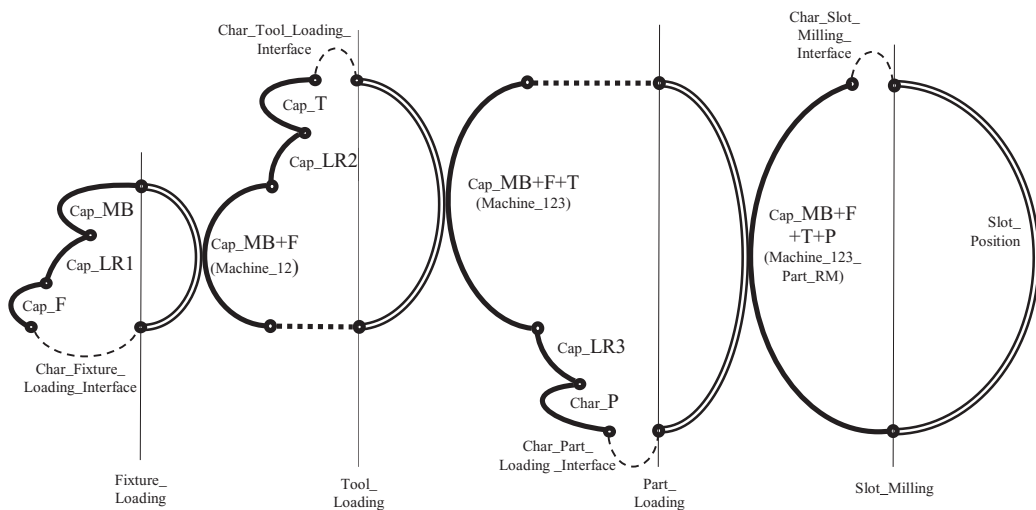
Char_Tool_Loading_ Interface

Char_Slot_ Milling_ Interface

Cap_T

Cap_LR2

Cap_MB

Cap_LR1

Cap_F

Char_Fixture_ Loading_Interface

Cap_MB+F (Machine_12)

Cap_MB+F+T (Machine_123)

Cap_LR3

Char_P

Char_Part_ Loading _Interface

Cap_MB+F +T+P (Machine_123_ Part_RM)

Slot_ Position

Fixture_ Loading

Tool_ Loading

Part_ Loading

Slot_Milling